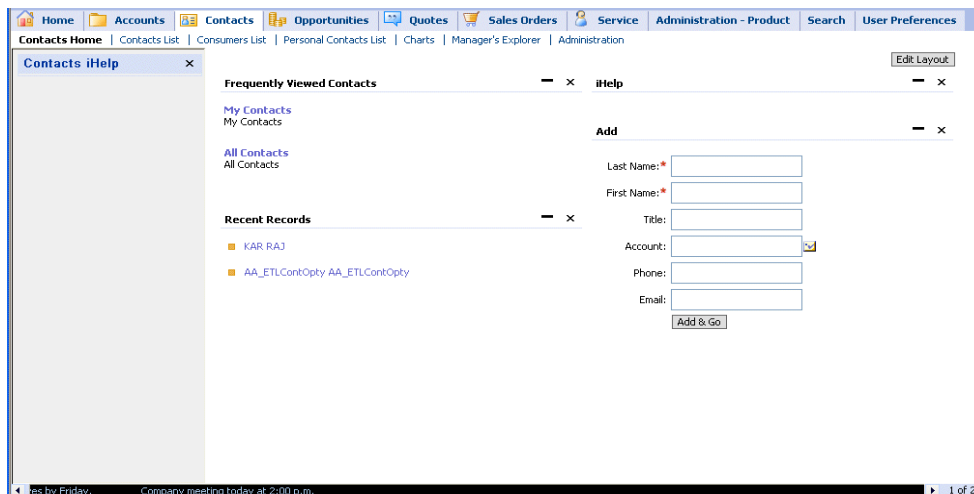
Home | Accounts | Contacts | Opportunities | Quotes | Sales Orders | Service | Administration - Product | Search | User Preferences

Contacts Home | Contacts List | Consumers List | Personal Contacts List | Charts | Manager's Explorer | Administration

Contacts iHelp ×

Edit Layout

Frequently Viewed Contacts

My Contacts
My Contacts

All Contacts
All Contacts

Recent Records

KAR RAJ

AA_ETLContOpty AA_ETLContOpty

iHelp

Add

Last Name:*

First Name:*

Title:

Account:

Phone:

Email:

Add & Go

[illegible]es by Friday.    Company meeting today at 2:00 p.m.

1 of 2